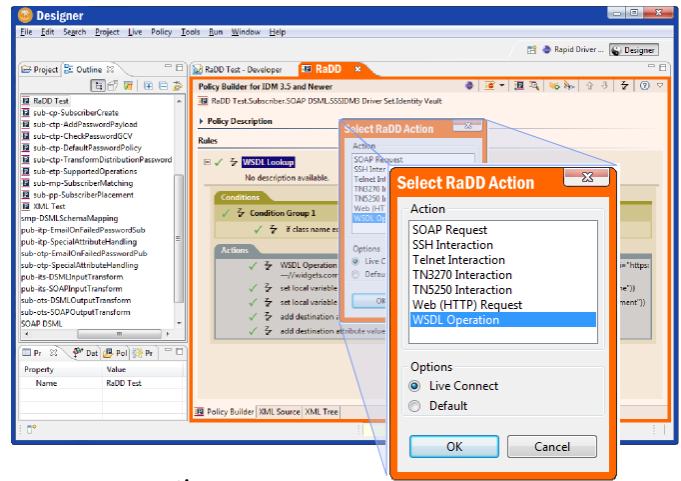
Designer

File Edit Search Project Live Policy Tools Run Window Help

Rapid Driver ... Designer

Project Outline

RaDD Test
sub-cp-SubscriberCreate
sub-ctp-AddPasswordPayload
sub-ctp-CheckPasswordGCV
sub-ctp-DefaultPasswordPolicy
sub-ctp-TransformDistributionPassword
sub-etp-SupportedOperations
sub-mp-SubscriberMatching
sub-pp-SubscriberPlacement
XML Test
smp-DSMLSchemaMapping
pub-itp-EmailOnFailedPasswordSub
pub-itp-SpecialAttributeHandling
pub-otp-EmailOnFailedPasswordPub
sub-otp-SpecialAttributeHandling
pub-its-DSMLInputTransform
pub-its-SOAPInputTransform
sub-ots-DSMLOutputTransform
sub-ots-SOAPOutputTransform
SOAP DSML

Pr Dat Pol Pr

| Property | Value |
|---|---|
| Name | RaDD Test |

RaDD Test - Developer RaDD

Policy Builder for IDM 3.5 and Newer

RaDD Test.Subscriber.SOAP DSML.SSSDM3 Driver Set.Identity Vault

Policy Description

Rules

WSDL Lookup

No description available.

Conditions

Condition Group 1

if class name e

Actions

WSDL Operation
—//widgets.com

set local variable

set local variable

add destination a

add destination a

add destination attribute value

="https:

me")

ement")

Policy Builder XML Source XML Tree

Select RaDD Action

Action

SOAP Request
SSH Inter
Telnet Inte
TN3270 In
TN5250 In
Web (HTT
WSDL Op

Options

Live C
Defau

OK

Select RaDD Action

Action

SOAP Request
SSH Interaction
Telnet Interaction
TN3270 Interaction
TN5250 Interaction
Web (HTTP) Request
WSDL Operation

Options

Live Connect
Default

OK Cancel